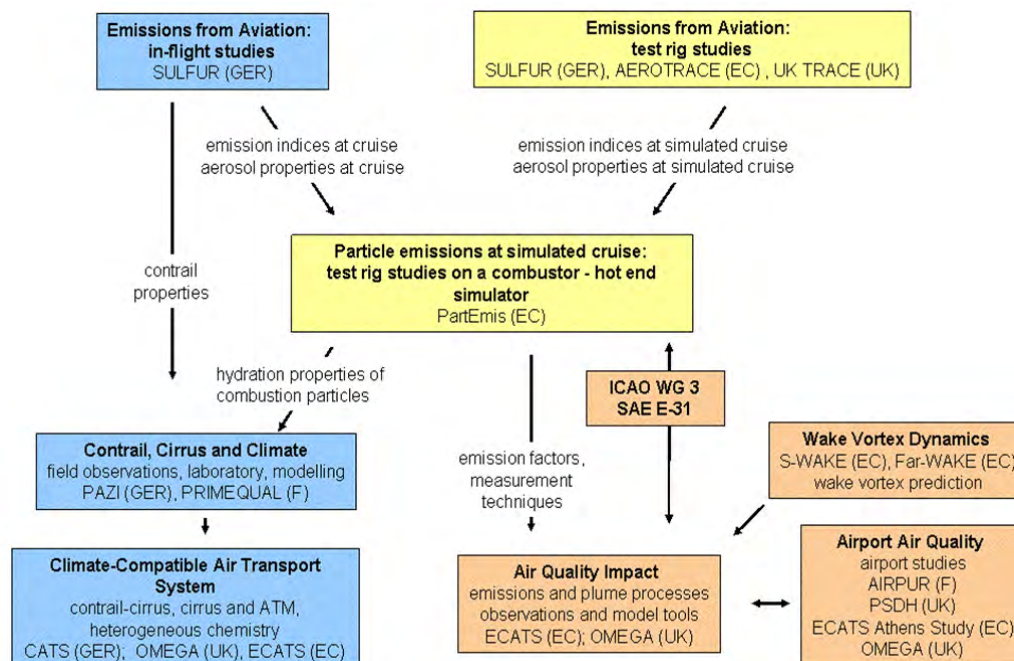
Emissions from Aviation: in-flight studies
SULFUR (GER)

Emissions from Aviation: test rig studies
SULFUR (GER), AEROTRACE (EC) , UK TRACE (UK)

emission indices at cruise
aerosol properties at cruise

emission indices at simulated cruise
aerosol properties at simulated cruise

contrail properties

Particle emissions at simulated cruise: test rig studies on a combustor - hot end simulator
PartEmis (EC)

hydration properties of combustion particles

ICAO WG 3
SAE E-31

emission factors, measurement techniques

Contrail, Cirrus and Climate
field observations, laboratory, modelling
PAZI (GER), PRIMEQUAL (F)

Wake Vortex Dynamics
S-WAKE (EC), Far-WAKE (EC)
wake vortex prediction

Climate-Compatible Air Transport System
contrail-cirrus, cirrus and ATM, heterogeneous chemistry
CATS (GER); OMEGA (UK), ECATS (EC)

Air Quality Impact
emissions and plume processes
observations and model tools
ECATS (EC); OMEGA (UK)

Airport Air Quality
airport studies
AIRPUR (F)
PSDH (UK)
ECATS Athens Study (EC)
OMEGA (UK)